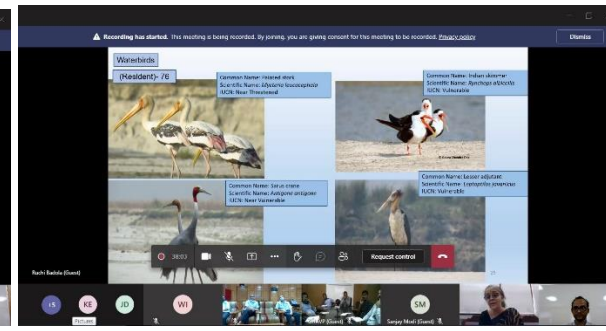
Recording has started. This meeting is being recorded. By joining, you are giving consent for this meeting to be recorded. Privacy policy

Dismiss

Waterbirds

(Resident)- 76

Common Name: Painted stork
Scientific Name: Mycteria leucocephala
IUCN: Near Threatened

Common Name: Indian skimmer
Scientific Name: Rynchops albicollis
IUCN: Vulnerable

Common Name: Sarus crane
Scientific Name: Antigone antigone
IUCN: Near Vulnerable

Common Name: Lesser adjutant
Scientific Name: Leptoptilos javanicus
IUCN: Vulnerable

38:02

Request control

Ruchi Badola (Guest)

LS

KE

JD

WI

SM

Sanjay Modi (Guest)